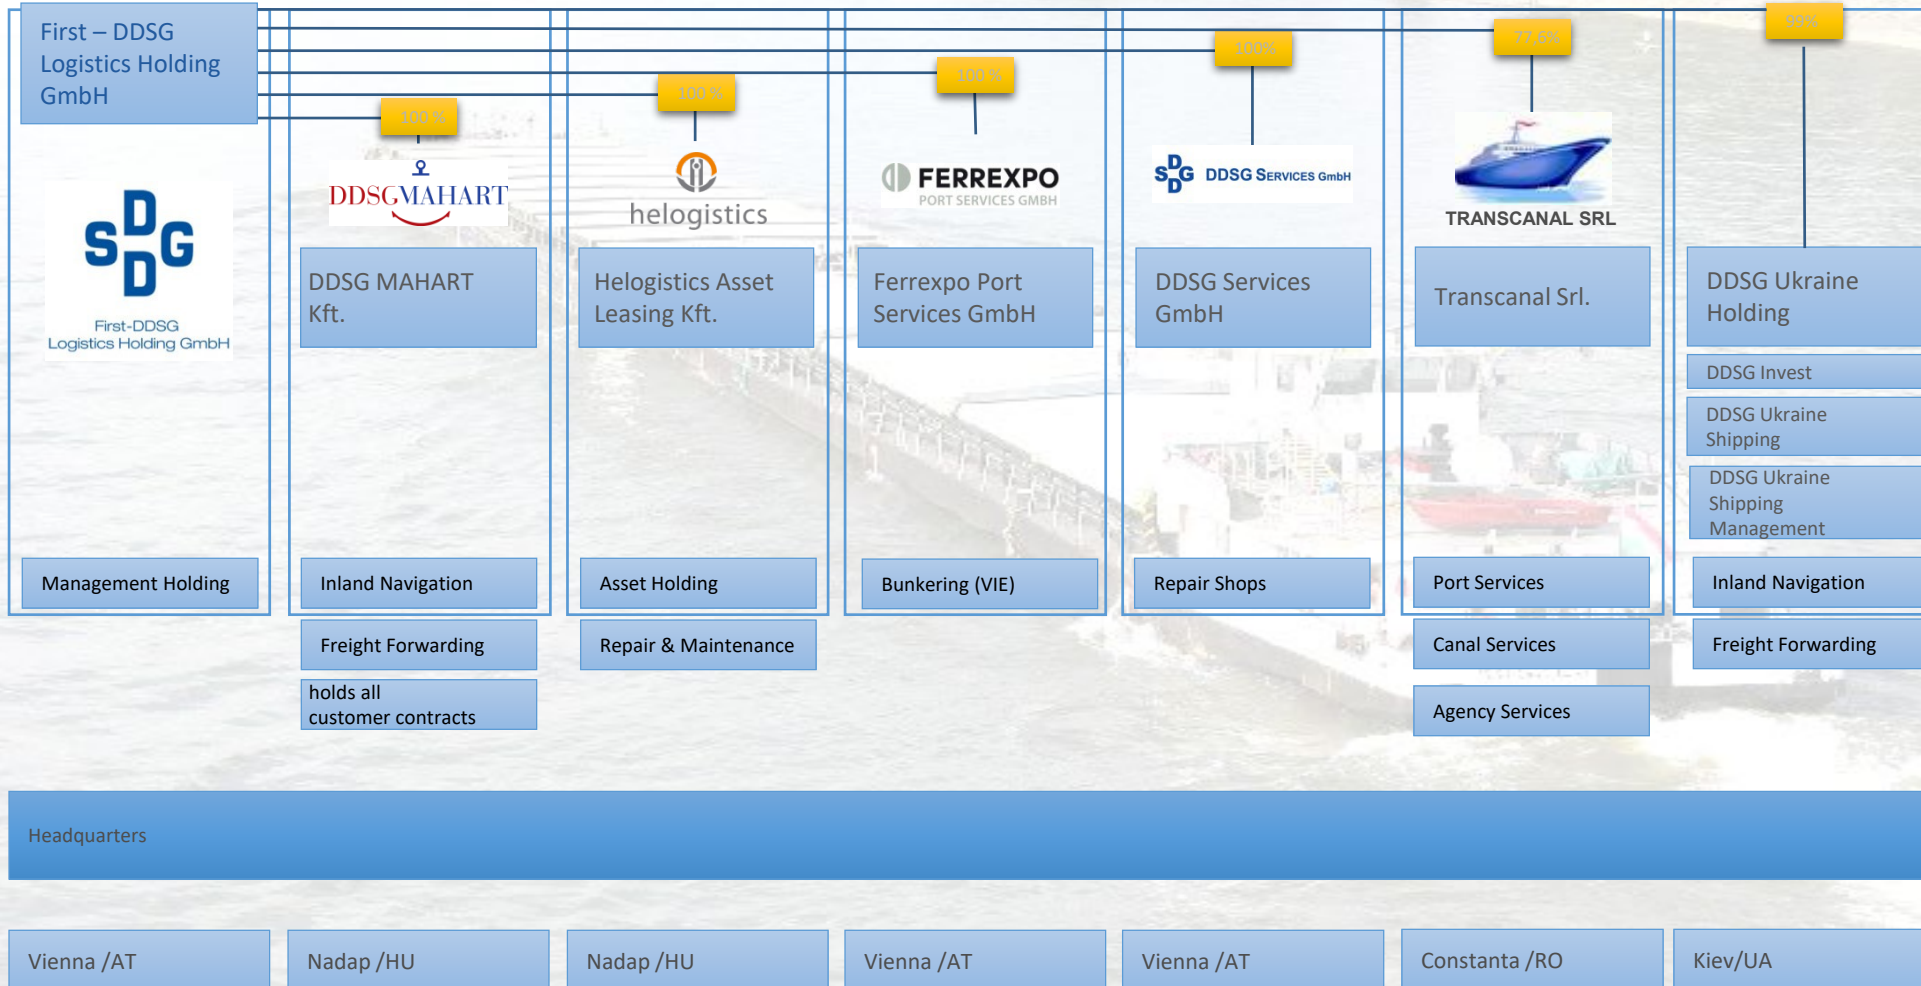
First – DDSG Logistics Holding GmbH

100 %

100 %

100 %

100%

77,6%

99%

SDDG
First-DDSG Logistics Holding GmbH

DDSGMAHART

helogistics

FERREXPO
PORT SERVICES GMBH

SDDG DDSG SERVICES GmbH

TRANSCANAL SRL

DDSG MAHART Kft.

Helogistics Asset Leasing Kft.

Ferrexpo Port Services GmbH

DDSG Services GmbH

Transcanal Srl.

DDSG Ukraine Holding

DDSG Invest

DDSG Ukraine Shipping

DDSG Ukraine Shipping Management

Management Holding

Inland Navigation

Asset Holding

Bunkering (VIE)

Repair Shops

Port Services

Inland Navigation

Freight Forwarding

Repair & Maintenance

Canal Services

Freight Forwarding

holds all customer contracts

Agency Services

Headquarters

Vienna /AT

Nadap /HU

Nadap /HU

Vienna /AT

Vienna /AT

Constanta /RO

Kiev/UA